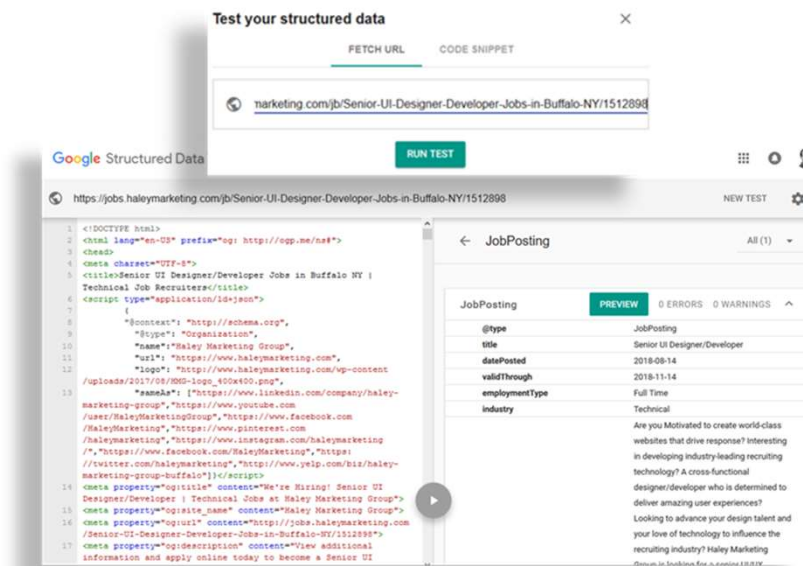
Test your structured data

FETCH URL CODE SNIPPET

marketing.com/jb/Senior-UI-Designer-Developer-Jobs-in-Buffalo-NY/1512898

RUN TEST

Google Structured Data

https://jobs.haleymarketing.com/jb/Senior-UI-Designer-Developer-Jobs-in-Buffalo-NY/1512898

NEW TEST

1 <!DOCTYPE html>
2 <html lang="en-US" prefix="og: http://ogp.me/ns#">
3 <head>
4 <meta charset="UTF-8">
5 <title>Senior UI Designer/Developer Jobs in Buffalo NY | Technical Job Recruiters</title>
6 <script type="application/ld+json">
7 {
8 "@context": "http://schema.org",
9 "@type": "Organization",
10 "name":"Haley Marketing Group",
11 "url": "https://www.haleymarketing.com",
12 "logo": "http://www.haleymarketing.com/wp-content/uploads/2017/08/HMG-logo_400x400.png",
13 "sameAs": ["https://www.linkedin.com/company/haley-marketing-group","https://www.youtube.com/user/HaleyMarketingGroup","https://www.facebook.com/HaleyMarketing","https://www.pinterest.com/haleymarketing","https://www.instagram.com/haleymarketing/","https://www.facebook.com/HaleyMarketing","https://twitter.com/haleymarketing","http://www.yelp.com/biz/haley-marketing-group-buffalo"]}</script>
14 <meta property="og:title" content="We're Hiring! Senior UI Designer/Developer | Technical Jobs at Haley Marketing Group">
15 <meta property="og:site_name" content="Haley Marketing Group">
16 <meta property="og:url" content="http://jobs.haleymarketing.com/Senior-UI-Designer-Developer-Jobs-in-Buffalo-NY/1512898">
17 <meta property="og:description" content="View additional information and apply online today to become a Senior UI

JobPosting

All (1)

JobPosting PREVIEW 0 ERRORS 0 WARNINGS

| | |
|---|---|
| @type | JobPosting |
| title | Senior UI Designer/Developer |
| datePosted | 2018-08-14 |
| validThrough | 2018-11-14 |
| employmentType | Full Time |
| industry | Technical |

Are you Motivated to create world-class websites that drive response? Interesting in developing industry-leading recruiting technology? A cross-functional designer/developer who is determined to deliver amazing user experiences? Looking to advance your design talent and your love of technology to influence the recruiting industry? Haley Marketing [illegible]